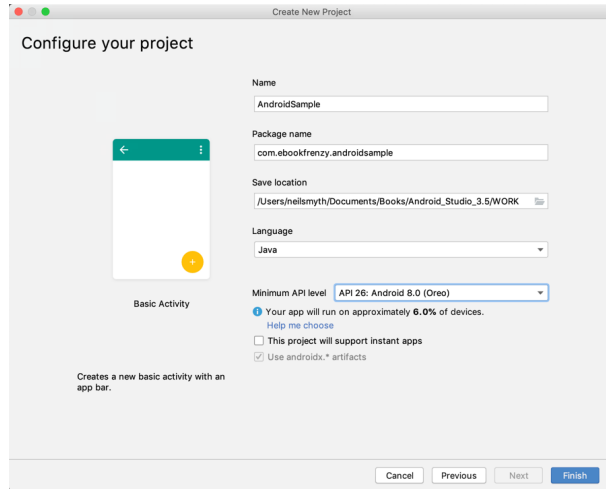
Create New Project

Configure your project

Name
AndroidSample

Package name
com.ebookfrenzy.androidsample

Save location
/Users/neilsmyth/Documents/Books/Android_Studio_3.5/WORK

Language
Java

Basic Activity

Minimum API level API 26: Android 8.0 (Oreo)

Your app will run on approximately **6.0%** of devices.
Help me choose

This project will support instant apps

Use androidx.* artifacts

Creates a new basic activity with an app bar.

Cancel Previous Next Finish